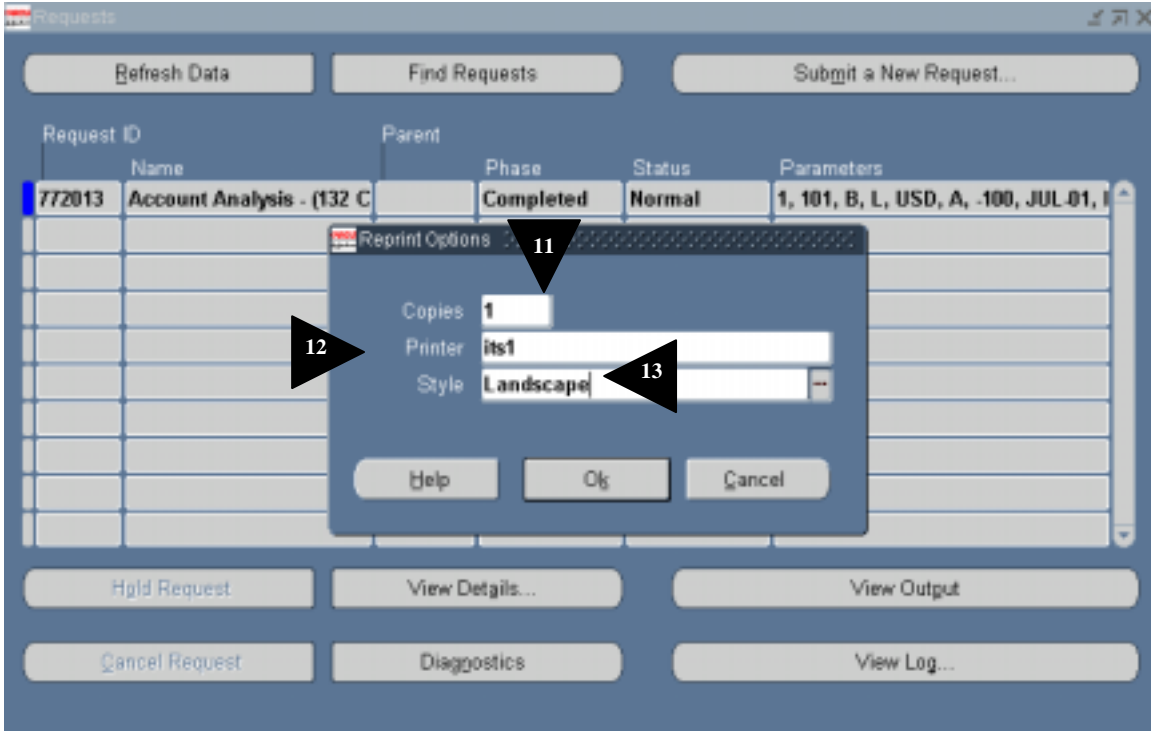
Requests

Refresh Data

Find Requests

Submit a New Request...

| Request ID | Name | Parent | Phase | Status | Parameters |
|---|---|---|---|---|---|
| 772013 | Account Analysis - (132 C | | Completed | Normal | 1, 101, B, L, USD, A, -100, JUL-01, |

Reprint Options

11

Copies 1

12

Printer its1

Style Landscape

13

Help

Ok

Cancel

Hold Request

View Details...

View Output

Cancel Request

Diagnostics

View Log...